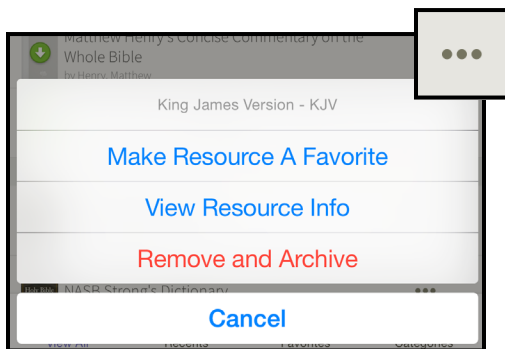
Matthew Henry's Concise Commentary on the Whole Bible
by Henry, Matthew

•••

King James Version - KJV

Make Resource A Favorite

View Resource Info

Remove and Archive

NASB Strong's Dictionary

Cancel

View All Recents Favorites Categories